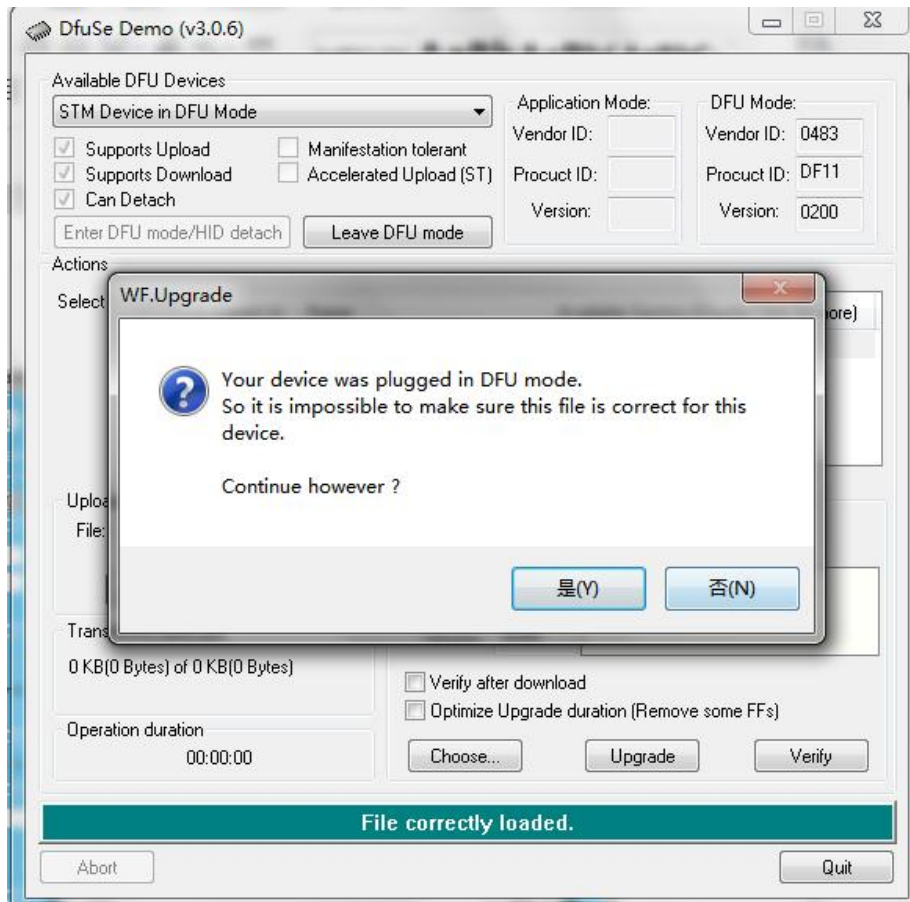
DfuSe Demo (v3.0.6)

Available DFU Devices

STM Device in DFU Mode

Supports Upload

Supports Download

Can Detach

Manifestation tolerant

Accelerated Upload (ST)

Enter DFU mode/HID detach

Leave DFU mode

Application Mode:

Vendor ID:

Procuct ID:

Version:

DFU Mode:

Vendor ID: 0483

Procuct ID: DF11

Version: 0200

Actions

Select

ore)

Uplo

File:

Trans

0 KB(0 Bytes) of 0 KB(0 Bytes)

Operation duration

00:00:00

WF.Upgrade

Your device was plugged in DFU mode.
So it is impossible to make sure this file is correct for this device.

Continue however ?

是(Y)

否(N)

Verify after download

Optimize Upgrade duration (Remove some FFs)

Choose...

Upgrade

Verify

File correctly loaded.

Abort

Quit